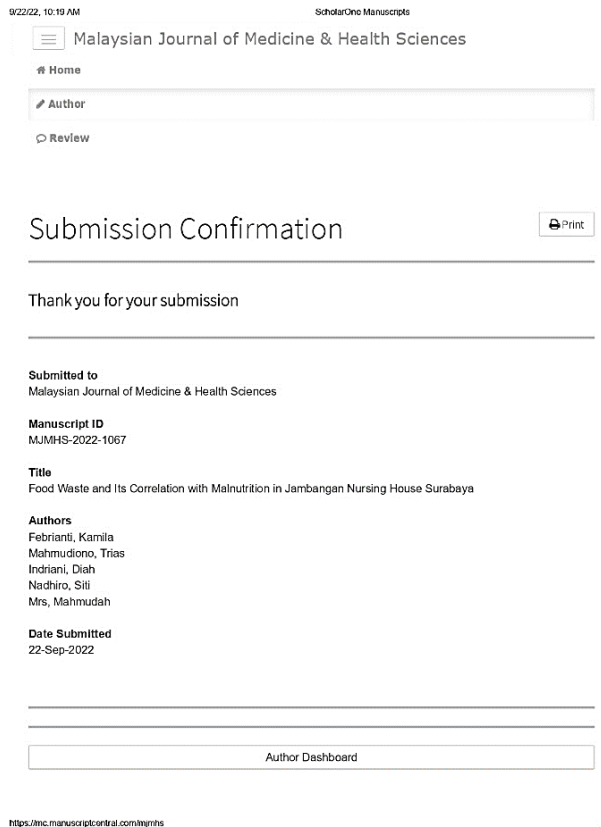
9/22/22, 10:19 AM

ScholarOne Manuscripts

Malaysian Journal of Medicine & Health Sciences

Home

Author

Review

Submission Confirmation

Print

Thank you for your submission

Submitted to
Malaysian Journal of Medicine & Health Sciences

Manuscript ID
MJMHS-2022-1067

Title
Food Waste and Its Correlation with Malnutrition in Jambangan Nursing House Surabaya

Authors
Febrianti, Kamila
Mahmudiono, Trias
Indriani, Diah
Nadhiro, Siti
Mrs, Mahmudah

Date Submitted
22-Sep-2022

Author Dashboard

https://mc.manuscriptcentral.com/mjmhs